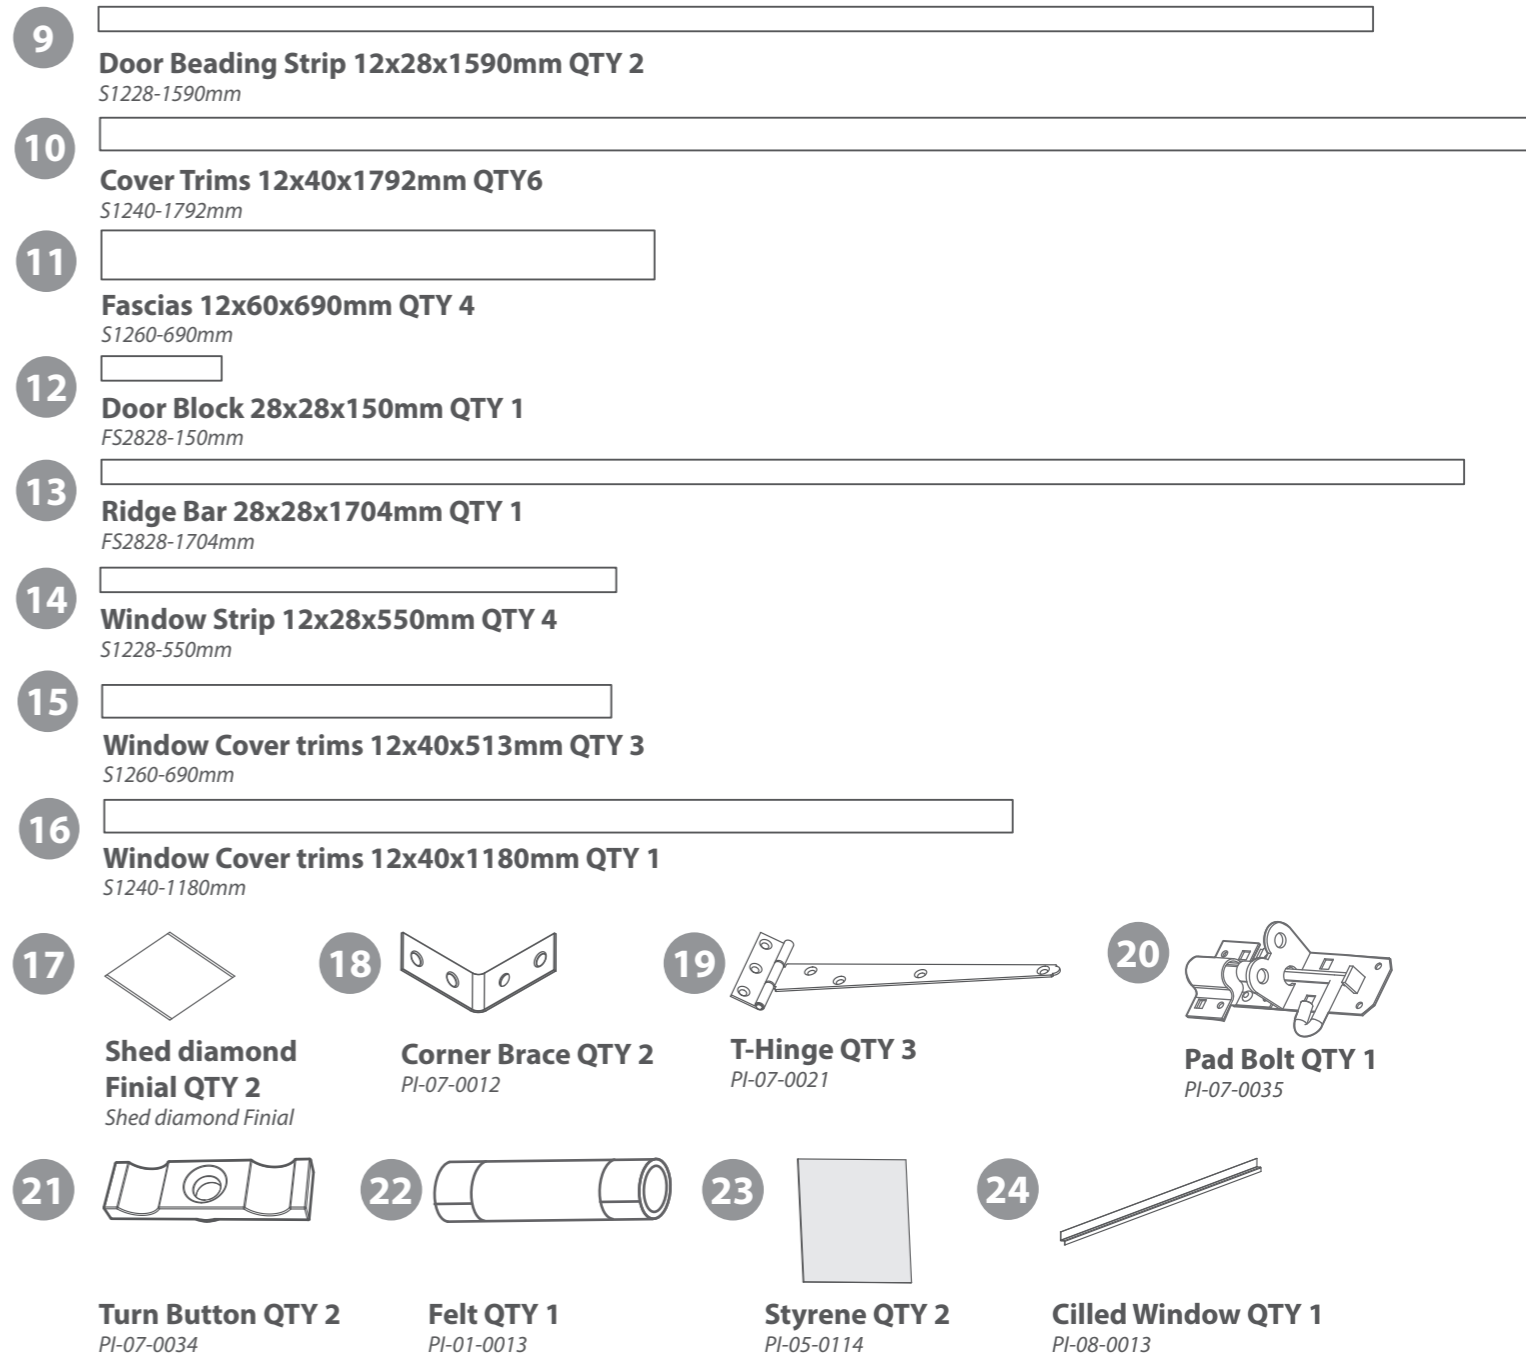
9
Door Beading Strip 12x28x1590mm QTY 2
S1228-1590mm

10
Cover Trims 12x40x1792mm QTY6
S1240-1792mm

11
Fascias 12x60x690mm QTY 4
S1260-690mm

12
Door Block 28x28x150mm QTY 1
FS2828-150mm

13
Ridge Bar 28x28x1704mm QTY 1
FS2828-1704mm

14
Window Strip 12x28x550mm QTY 4
S1228-550mm

15
Window Cover trims 12x40x513mm QTY 3
S1260-690mm

16
Window Cover trims 12x40x1180mm QTY 1
S1240-1180mm

17
Shed diamond Finial QTY 2
Shed diamond Finial

18
Corner Brace QTY 2
PI-07-0012

19
T-Hinge QTY 3
PI-07-0021

20
Pad Bolt QTY 1
PI-07-0035

21
Turn Button QTY 2
PI-07-0034

22
Felt QTY 1
PI-01-0013

23
Styrene QTY 2
PI-05-0114

24
Cilled Window QTY 1
PI-08-0013